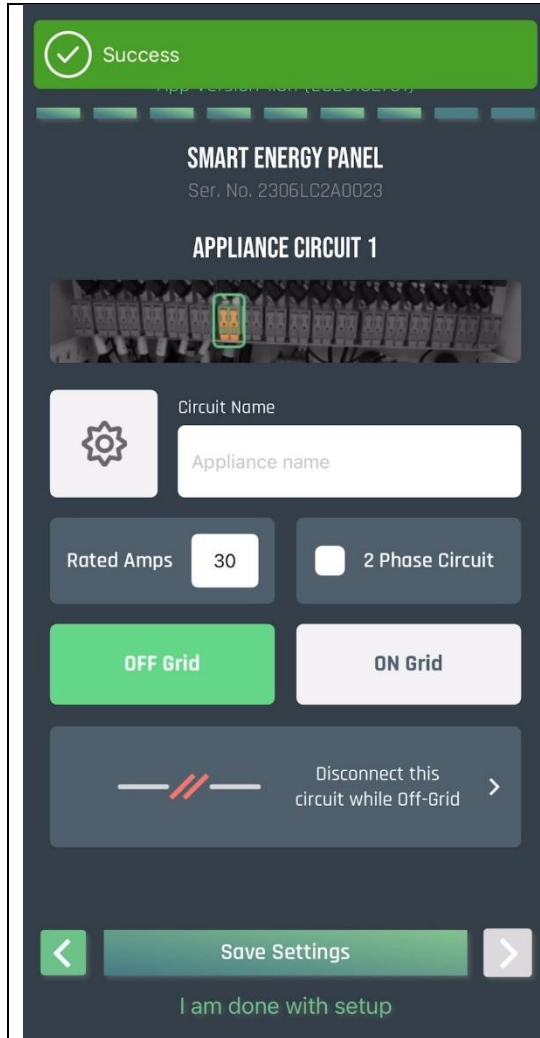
Success

App Version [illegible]

SMART ENERGY PANEL

Ser. No. 2306LC2A0023

APPLIANCE CIRCUIT 1

Circuit Name

Appliance name

Rated Amps 30

2 Phase Circuit

OFF Grid

ON Grid

Disconnect this circuit while Off-Grid

Save Settings

I am done with setup